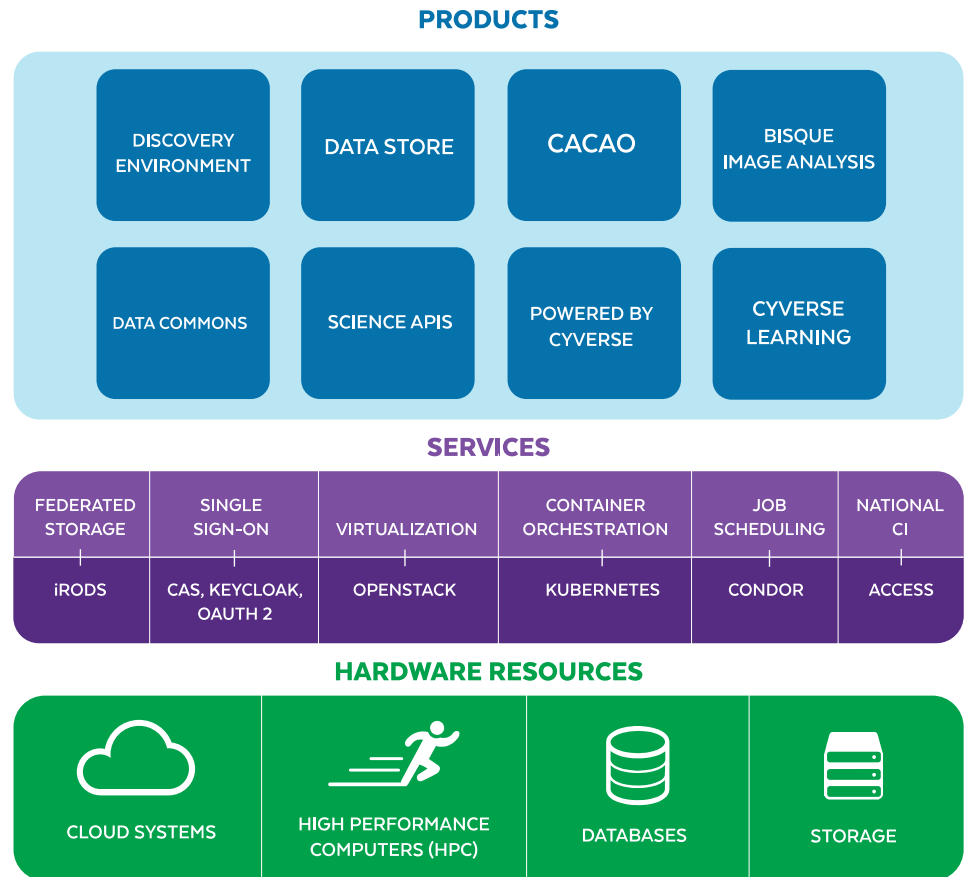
PRODUCTS

DISCOVERY ENVIRONMENT

DATA STORE

CACAO

BISQUE IMAGE ANALYSIS

DATA COMMONS

SCIENCE APIS

POWERED BY CYVERSE

CYVERSE LEARNING

SERVICES

| FEDERATED STORAGE | SINGLE SIGN-ON | VIRTUALIZATION | CONTAINER ORCHESTRATION | JOB SCHEDULING | NATIONAL CI |
|---|---|---|---|---|---|
| iRODS | CAS, KEYCLOAK, OAUTH 2 | OPENSTACK | KUBERNETES | CONDOR | ACCESS |

HARDWARE RESOURCES

CLOUD SYSTEMS

HIGH PERFORMANCE COMPUTERS (HPC)

DATABASES

STORAGE